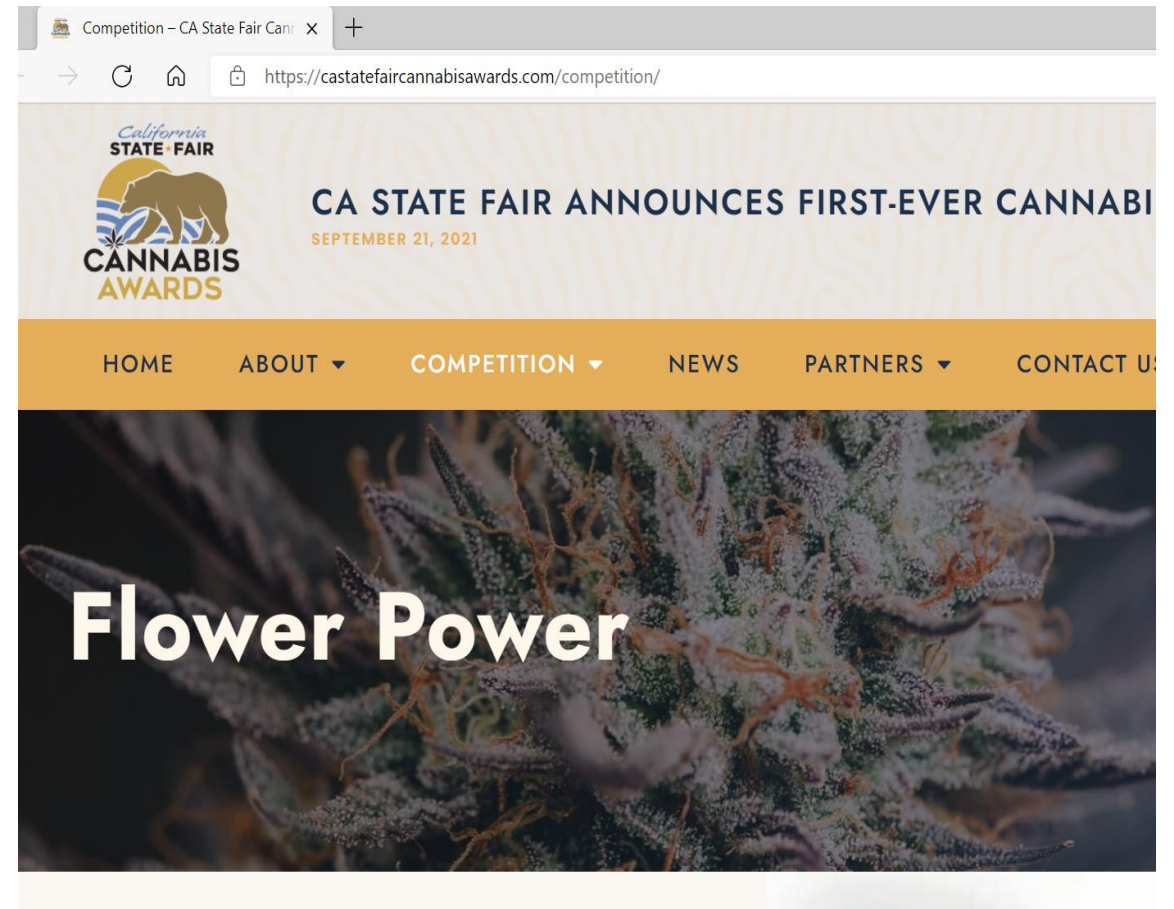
Competition – CA State Fair Cann ×  +

https://castatefaircannabisawards.com/competition/

California STATE FAIR CANNABIS AWARDS

CA STATE FAIR ANNOUNCES FIRST-EVER CANNABI

SEPTEMBER 21, 2021

HOME  ABOUT ▾  COMPETITION ▾  NEWS  PARTNERS ▾  CONTACT U

Flower Power